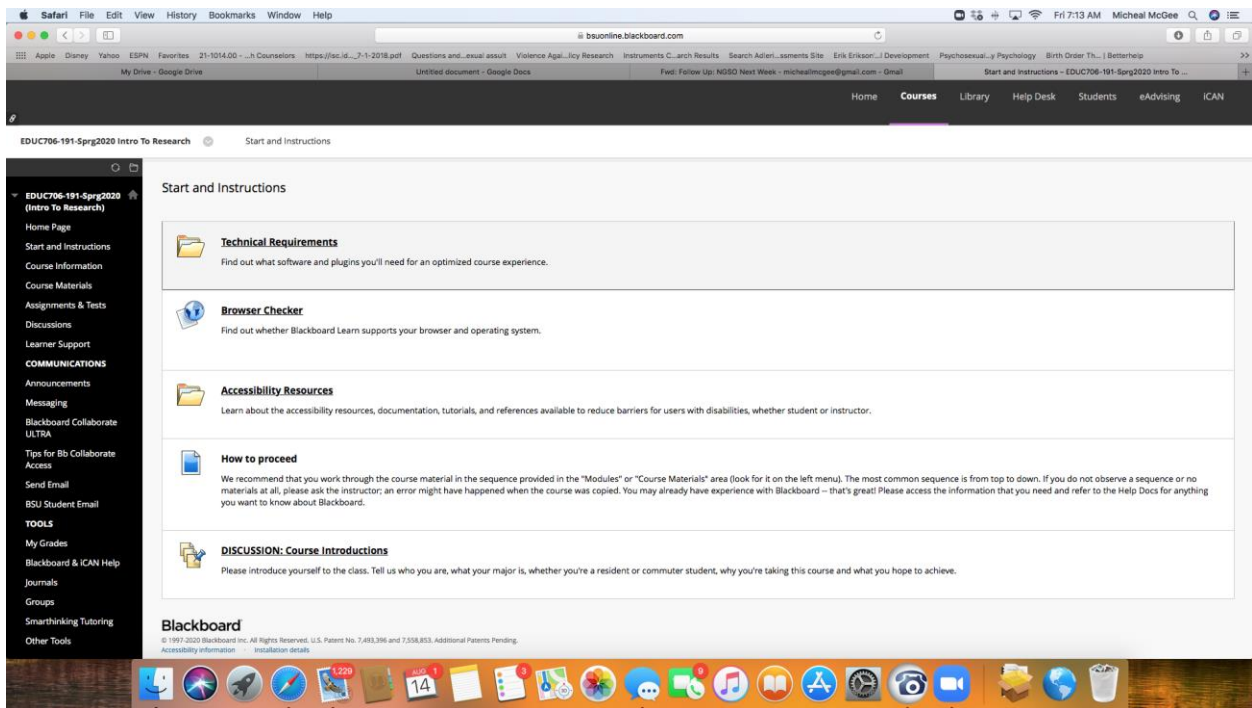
Safari File Edit View History Bookmarks Window Help

Fri 7:13 AM Micheal McGee

bsuonline.blackboard.com

Apple Disney Yahoo ESPN Favorites 21-1014.00 - ...h Counselors https://isc.id...7-1-2018.pdf Questions and...exual assult Violence Agai...licy Research Instruments C...arch Results Search Adleri...ssments Site Erik Erikson'...l Development Psychosexual...y Psychology Birth Order Th... | Betterhelp

My Drive - Google Drive | Untitled document - Google Docs | Fwd: Follow Up: NGSO Next Week - michealmcgee@gmail.com - Gmail | Start and Instructions – EDUC706-191-Sprg2020 Intro To ...

Home Courses Library Help Desk Students eAdvising iCAN

EDUC706-191-Sprg2020 Intro To Research Start and Instructions

EDUC706-191-Sprg2020 (Intro To Research)
Home Page
Start and Instructions
Course Information
Course Materials
Assignments & Tests
Discussions
Learner Support
COMMUNICATIONS
Announcements
Messaging
Blackboard Collaborate ULTRA
Tips for Bb Collaborate Access
Send Email
BSU Student Email
TOOLS
My Grades
Blackboard & iCAN Help
Journals
Groups
Smarthinking Tutoring
Other Tools

Start and Instructions

Technical Requirements
Find out what software and plugins you'll need for an optimized course experience.

Browser Checker
Find out whether Blackboard Learn supports your browser and operating system.

Accessibility Resources
Learn about the accessibility resources, documentation, tutorials, and references available to reduce barriers for users with disabilities, whether student or instructor.

How to proceed
We recommend that you work through the course material in the sequence provided in the "Modules" or "Course Materials" area (look for it on the left menu). The most common sequence is from top to down. If you do not observe a sequence or no materials at all, please ask the instructor; an error might have happened when the course was copied. You may already have experience with Blackboard -- that's great! Please access the information that you need and refer to the Help Docs for anything you want to know about Blackboard.

DISCUSSION: Course Introductions
Please introduce yourself to the class. Tell us who you are, what your major is, whether you're a resident or commuter student, why you're taking this course and what you hope to achieve.

Blackboard
© 1997-2020 Blackboard Inc. All Rights Reserved. U.S. Patent No. 7,493,396 and 7,558,853. Additional Patents Pending.
Accessibility information Installation details

1,229 AUG 14 1 3 9